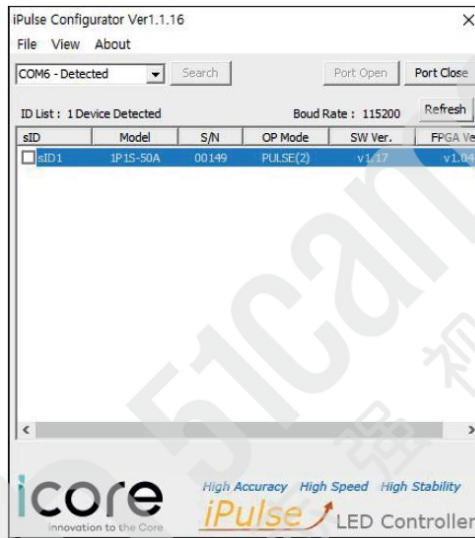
iPulse Configurator Ver1.1.16
File View About
COM6 - Detected
Search
Port Open
Port Close
ID List : 1 Device Detected
Boud Rate : 115200
Refresh

| sID | Model | S/N | OP Mode | SW Ver. | FPGA Ve |
|---|---|---|---|---|---|
| sID1 | 1P1S-50A | 00149 | PULSE(2) | v1.17 | v1.04 |

icore
innovation to the Core
High Accuracy High Speed High Stability
iPulse LED Controller
51can